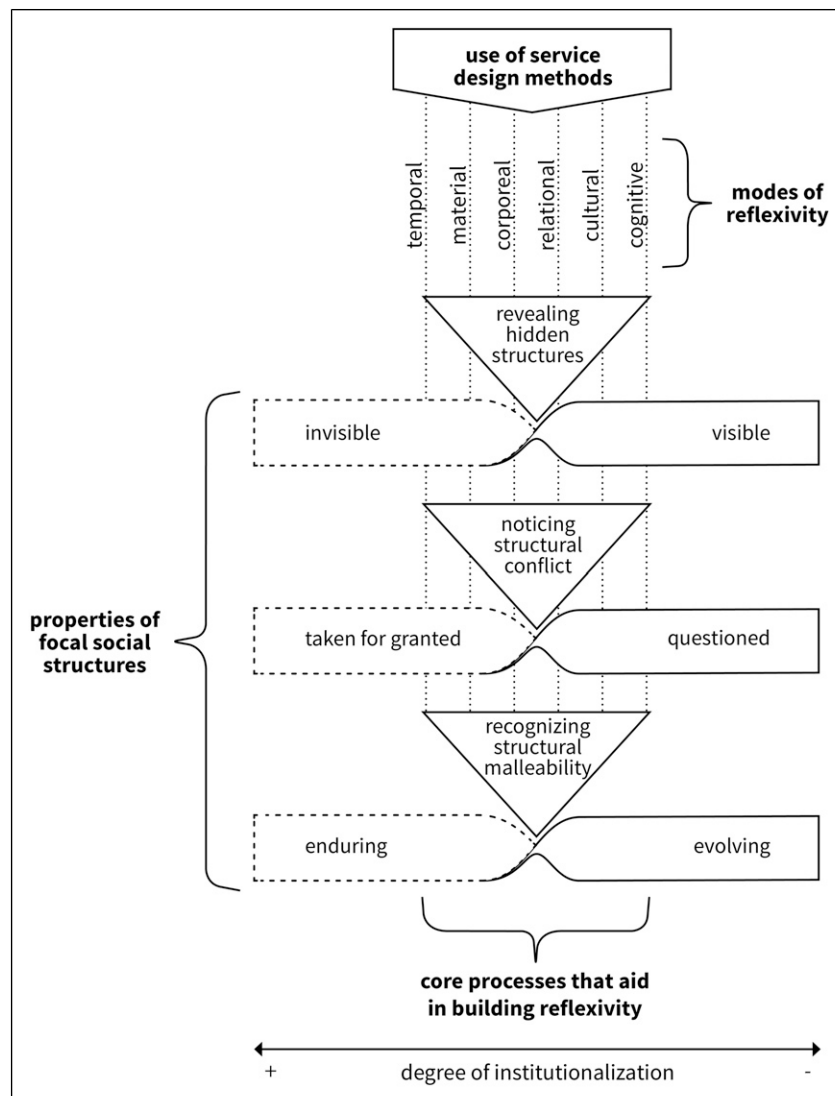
use of service design methods

temporal

material

corporeal

relational

cultural

cognitive

modes of reflexivity

revealing hidden structures

invisible

visible

noticing structural conflict

properties of focal social structures

taken for granted

questioned

recognizing structural malleability

enduring

evolving

core processes that aid in building reflexivity

+

degree of institutionalization

-